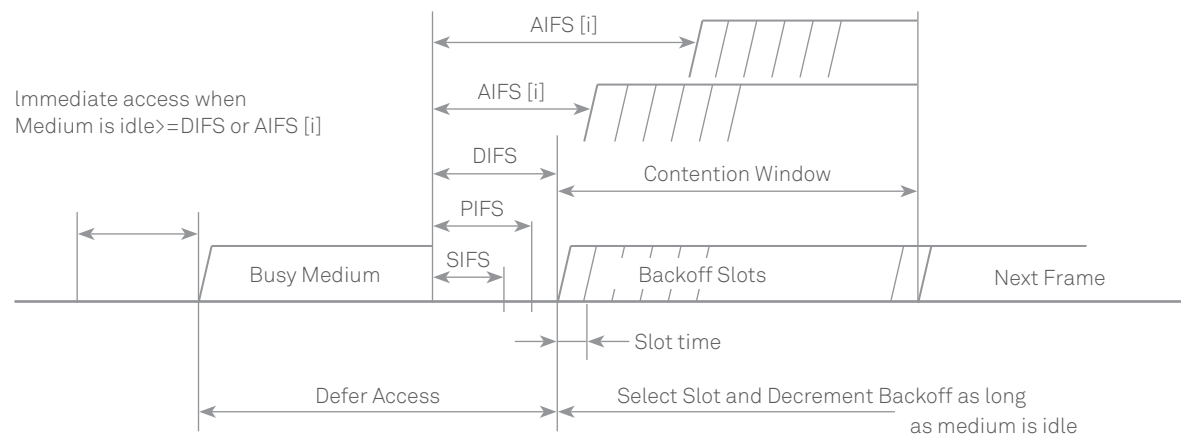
AIFS [i]

AIFS [i]

lmmediate access when Medium is idle>=DIFS or AIFS [i]

DIFS

Contention Window

PIFS

Busy Medium

SIFS

Backoff Slots

Next Frame

Slot time

Defer Access

Select Slot and Decrement Backoff as long as medium is idle